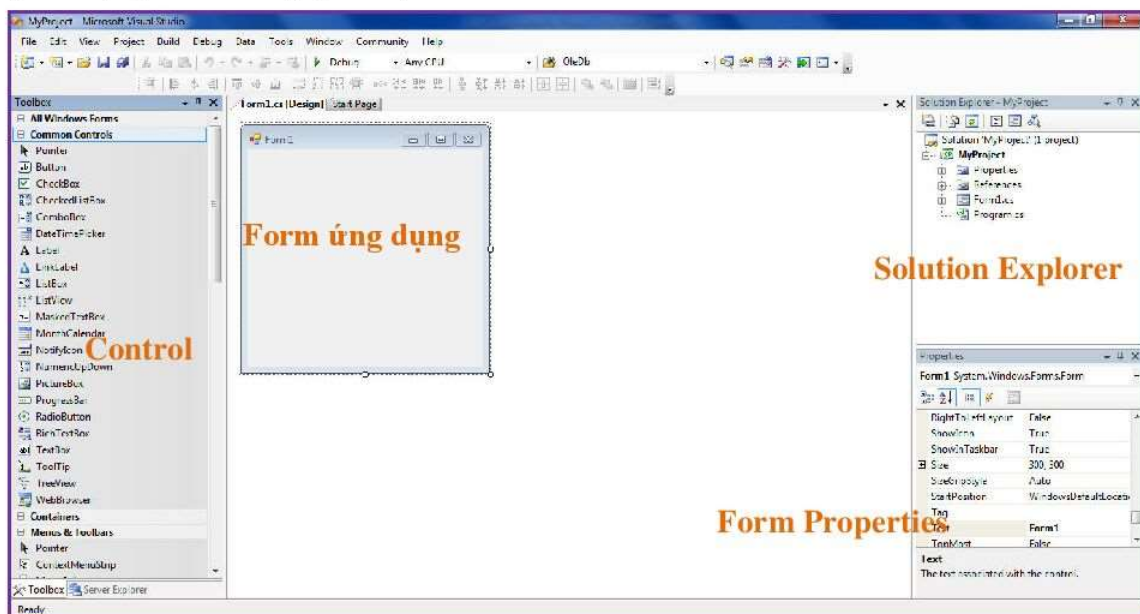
MyProject - Microsoft Visual Studio

File Edit View Project Build Debug Data Tools Window Community Help

Debug Any CPU OleDb

Toolbox

All Windows Forms

Common Controls

Pointer

Button

CheckBox

CheckedListBox

ComboBox

DateTimePicker

Label

LinkLabel

ListBox

ListView

MaskedTextBox

MonthCalendar

NotifyIcon

NumericUpDown

PictureBox

ProgressBar

RadioButton

RichTextBox

TextBox

ToolTip

TreeView

WebBrowser

Containers

Menus & Toolbars

Pointer

ContextMenuStrip

Toolbox Server Explorer

Control

Form1.cs [Design] Start Page

Form1

Form ứng dụng

Solution Explorer - MyProject

Solution 'MyProject' (1 project)

MyProject

Properties

References

Form1.cs

Program.cs

Solution Explorer

Properties

Form1 System.Windows.Forms.Form

| | |
|---|---|
| RightToLeftLayout | False |
| ShowIcon | True |
| ShowInTaskbar | True |
| Size | 300, 300 |
| SizeGripStyle | Auto |
| StartPosition | WindowsDefaultLocati |
| Tag | |
| Text | Form1 |
| TopMost | False |

Form Properties

Text

The text associated with the control.

Ready